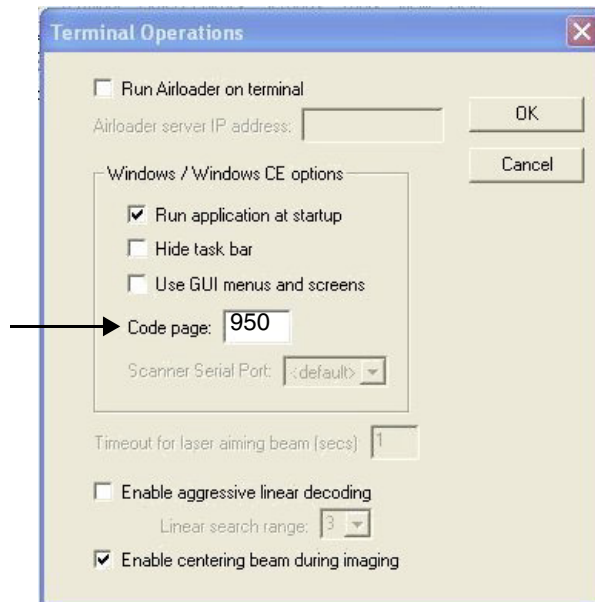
Terminal Operations

Run Airloader on terminal

Airloader server IP address:

OK

Cancel

Windows / Windows CE options

Run application at startup

Hide task bar

Use GUI menus and screens

Code page: 950

Scanner Serial Port: <default>

Timeout for laser aiming beam (secs) 1

Enable aggressive linear decoding

Linear search range: 3

Enable centering beam during imaging